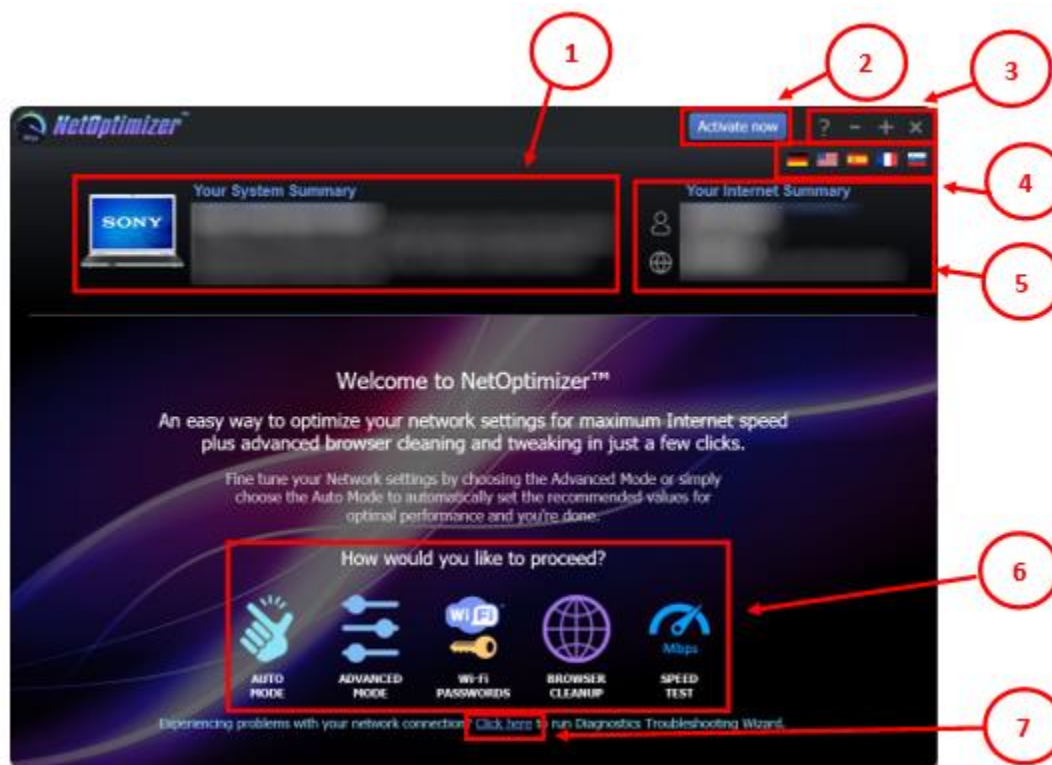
1

2

3

NetOptimizer

Activate now

? – + ×

4

Your System Summary

SONY

Your Internet Summary

5

Welcome to NetOptimizer™

An easy way to optimize your network settings for maximum Internet speed plus advanced browser cleaning and tweaking in just a few clicks.

Fine tune your Network settings by choosing the Advanced Mode or simply choose the Auto Mode to automatically set the recommended values for optimal performance and you're done.

How would you like to proceed?

6

Wi Fi

Mbps

AUTO MODE

ADVANCED MODE

WI-FI PASSWORDS

BROWSER CLEANUP

SPEED TEST

Experiencing problems with your network connection? Click here to run Diagnostics Troubleshooting Wizard.

7